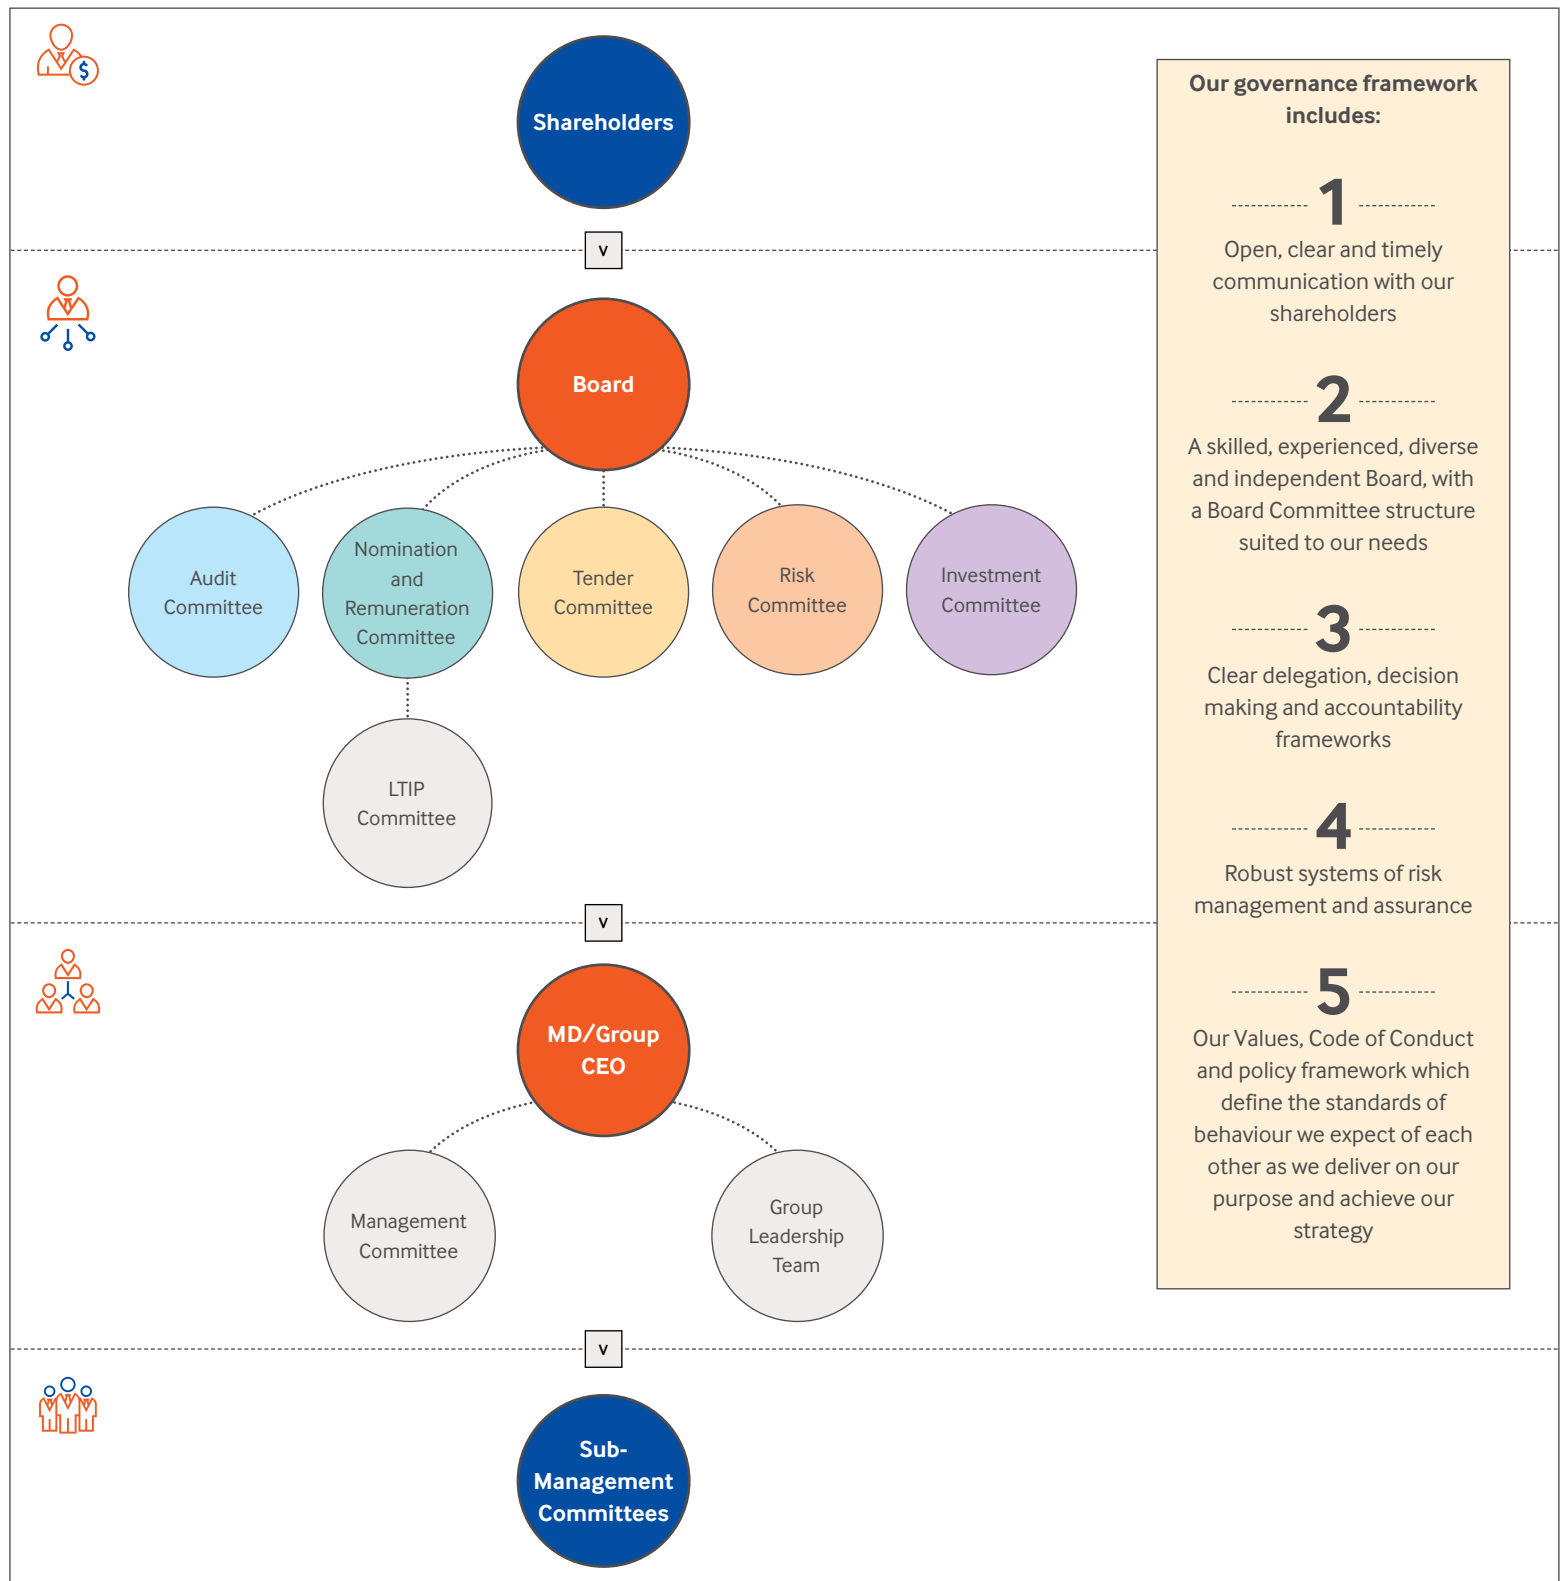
Shareholders

v

Board

Audit Committee

Nomination and Remuneration Committee

Tender Committee

Risk Committee

Investment Committee

LTIP Committee

v

MD/Group CEO

Management Committee

Group Leadership Team

v

Sub-Management Committees

Our governance framework includes:

1
Open, clear and timely communication with our shareholders

2
A skilled, experienced, diverse and independent Board, with a Board Committee structure suited to our needs

3
Clear delegation, decision making and accountability frameworks

4
Robust systems of risk management and assurance

5
Our Values, Code of Conduct and policy framework which define the standards of behaviour we expect of each other as we deliver on our purpose and achieve our strategy